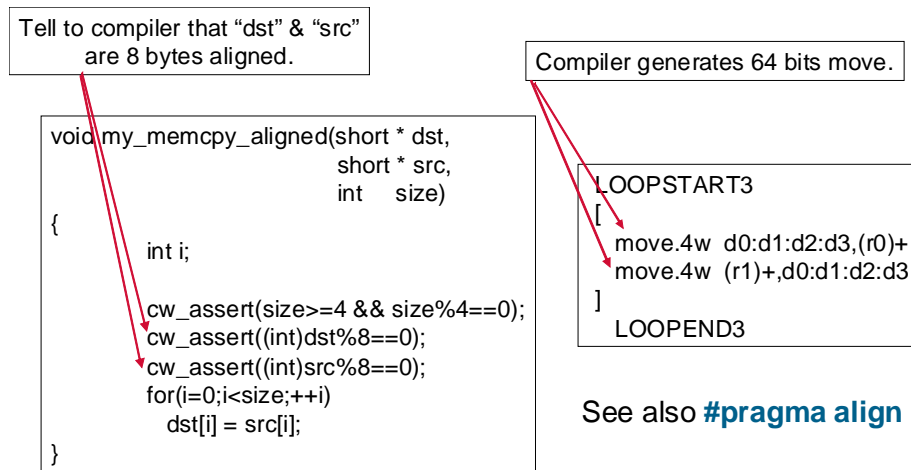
Tell to compiler that “dst” & “src” are 8 bytes aligned.

Compiler generates 64 bits move.

void my_memcpy_aligned(short * dst,
short * src,
int size)
{
int i;

cw_assert(size>=4 && size%4==0);
cw_assert((int)dst%8==0);
cw_assert((int)src%8==0);
for(i=0;i<size;++i)
dst[i] = src[i];
}

LOOPSTART3
[
move.4w d0:d1:d2:d3,(r0)+
move.4w (r1)+,d0:d1:d2:d3
]
LOOPEND3

See also **#pragma align**